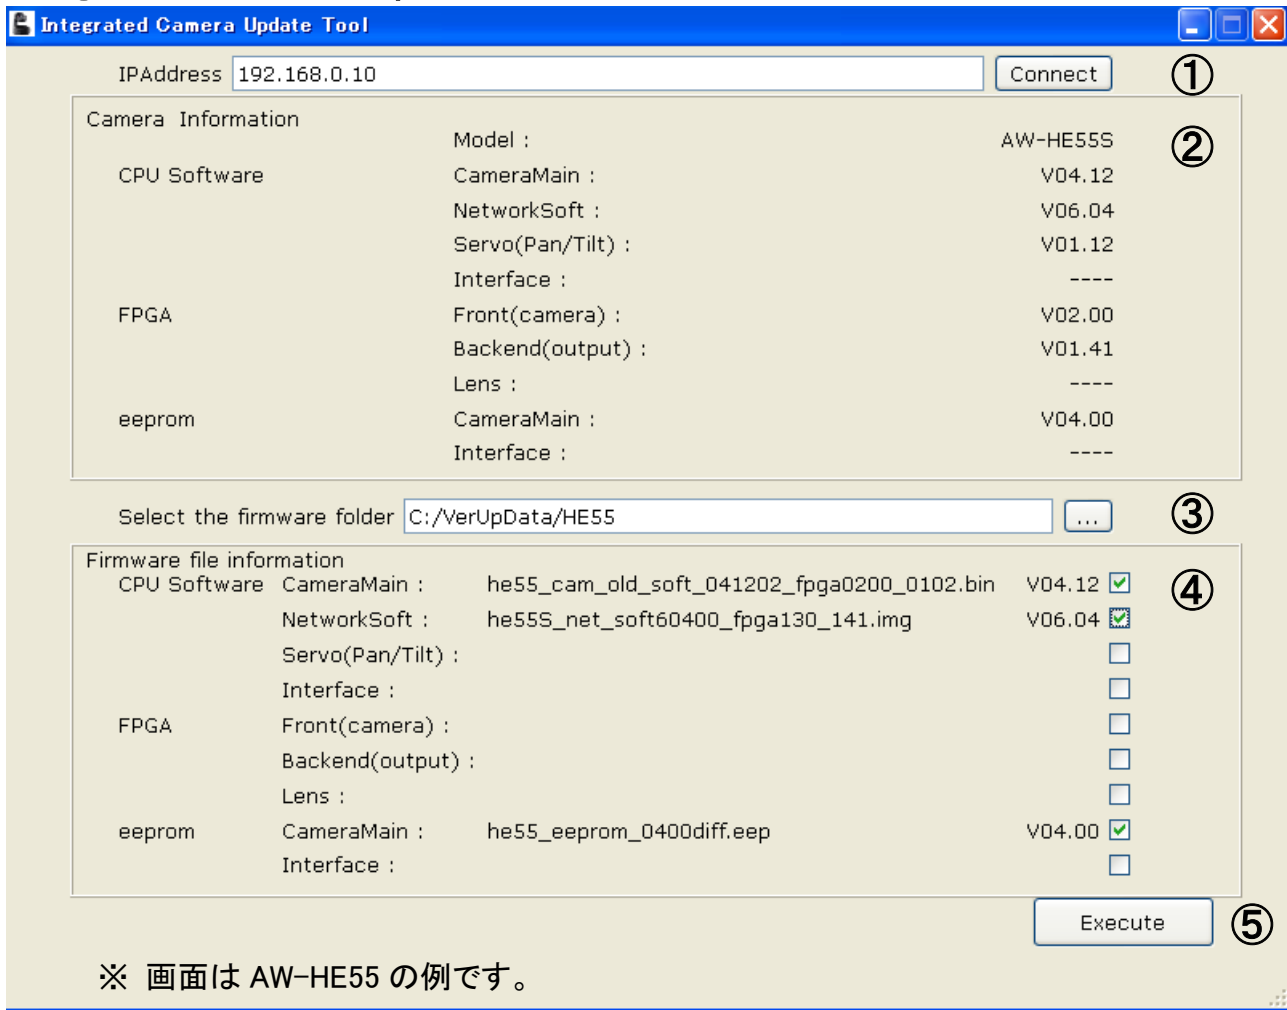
Integrated Camera Update Tool

IPAddress 192.168.0.10 Connect ①

Camera Information ②

| | | |
|---|---|---|
| | Model : | AW-HE55S |
| CPU Software | CameraMain : | V04.12 |
| | NetworkSoft : | V06.04 |
| | Servo(Pan/Tilt) : | V01.12 |
| | Interface : | ---- |
| FPGA | Front(camera) : | V02.00 |
| | Backend(output) : | V01.41 |
| | Lens : | ---- |
| eeprom | CameraMain : | V04.00 |
| | Interface : | ---- |

Select the firmware folder C:/VerUpData/HE55 ... ③

Firmware file information ④

| | | | |
|---|---|---|---|
| CPU Software | CameraMain : | he55_cam_old_soft_041202_fpga0200_0102.bin | V04.12 |
| | NetworkSoft : | he55S_net_soft60400_fpga130_141.img | V06.04 |
| | Servo(Pan/Tilt) : | | |
| | Interface : | | |
| FPGA | Front(camera) : | | |
| | Backend(output) : | | |
| | Lens : | | |
| eeprom | CameraMain : | he55_eeprom_0400diff.eep | V04.00 |
| | Interface : | | |

Execute ⑤

※ 画面は AW-HE55 の例です。